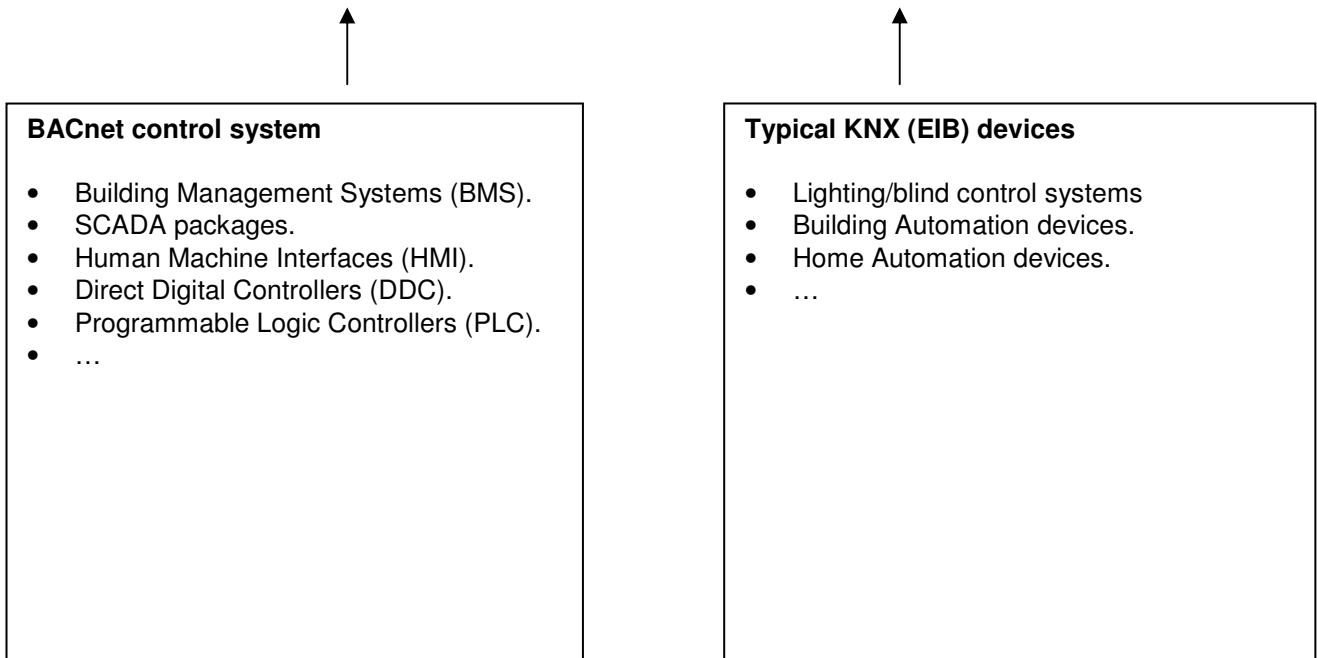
**BACnet control system**

- Building Management Systems (BMS).
- SCADA packages.
- Human Machine Interfaces (HMI).
- Direct Digital Controllers (DDC).
- Programmable Logic Controllers (PLC).
- …

**Typical KNX (EIB) devices**

- Lighting/blind control systems
- Building Automation devices.
- Home Automation devices.
- …